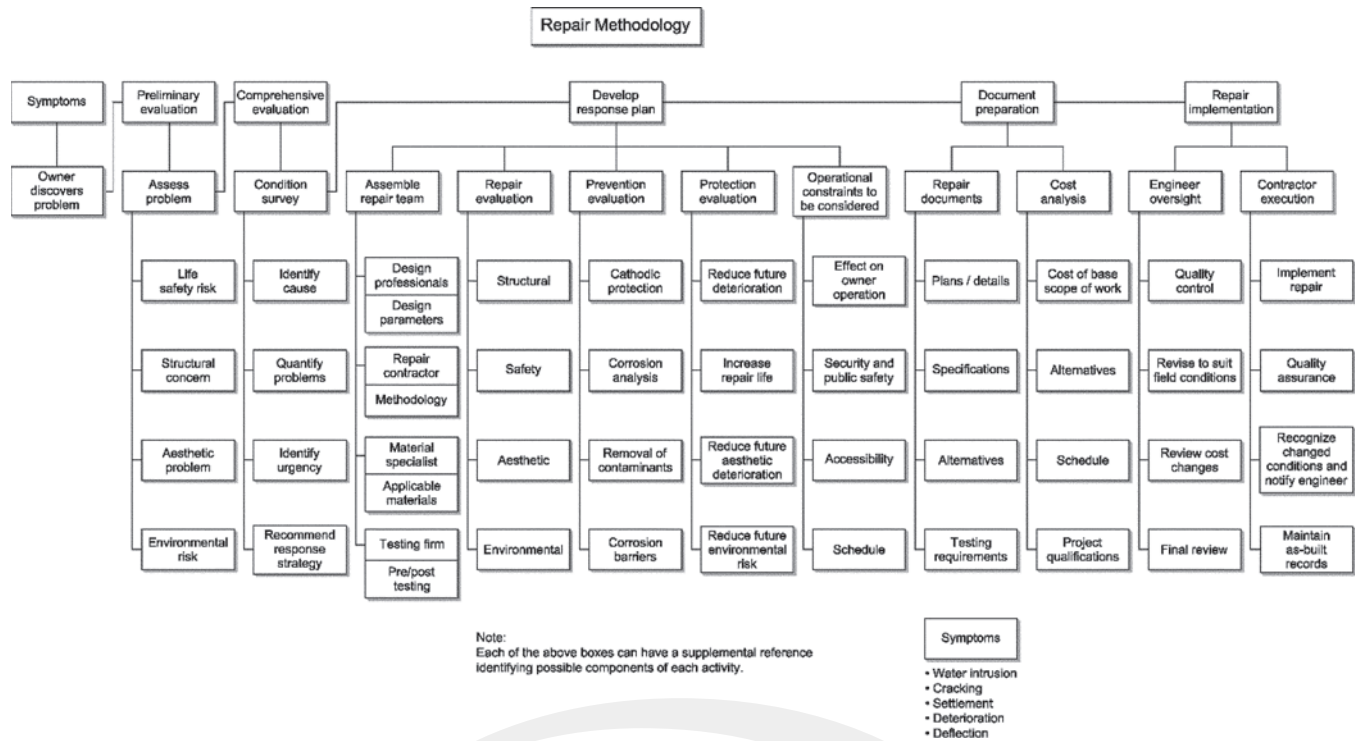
Repair Methodology

Symptoms

Owner discovers problem

Preliminary evaluation

Assess problem

Life safety risk

Structural concern

Aesthetic problem

Environmental risk

Comprehensive evaluation

Condition survey

Identify cause

Quantify problems

Identify urgency

Recommend response strategy

Develop response plan

Assemble repair team

Design professionals

Design parameters

Repair contractor

Methodology

Material specialist

Applicable materials

Testing firm

Pre/post testing

Repair evaluation

Structural

Safety

Aesthetic

Environmental

Prevention evaluation

Cathodic protection

Corrosion analysis

Removal of contaminants

Corrosion barriers

Protection evaluation

Reduce future deterioration

Increase repair life

Reduce future aesthetic deterioration

Reduce future environmental risk

Operational constraints to be considered

Effect on owner operation

Security and public safety

Accessibility

Schedule

Document preparation

Repair documents

Plans / details

Specifications

Alternatives

Testing requirements

Cost analysis

Cost of base scope of work

Alternatives

Schedule

Project qualifications

Repair implementation

Engineer oversight

Quality control

Revise to suit field conditions

Review cost changes

Final review

Contractor execution

Implement repair

Quality assurance

Recognize changed conditions and notify engineer

Maintain as-built records

Note:
Each of the above boxes can have a supplemental reference identifying possible components of each activity.

Symptoms

• Water intrusion
• Cracking
• Settlement
• Deterioration
• Deflection